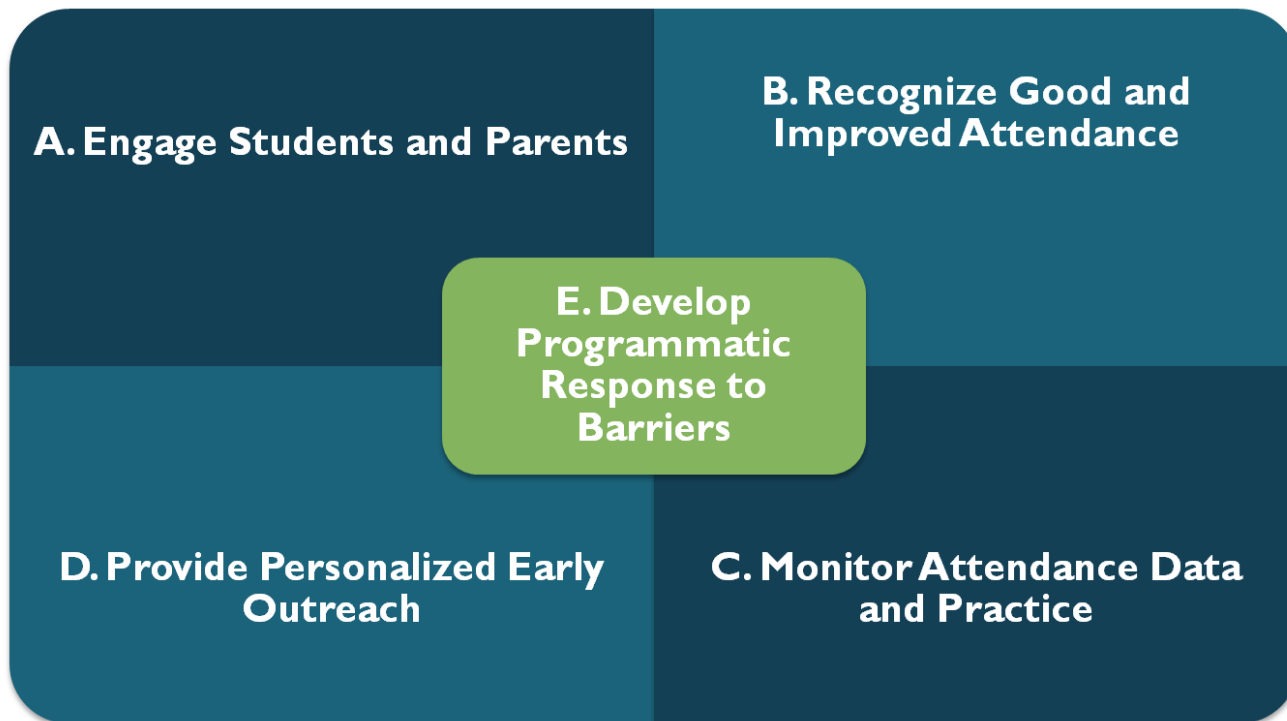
A. Engage Students and Parents

B. Recognize Good and Improved Attendance

E. Develop Programmatic Response to Barriers

D. Provide Personalized Early Outreach

C. Monitor Attendance Data and Practice